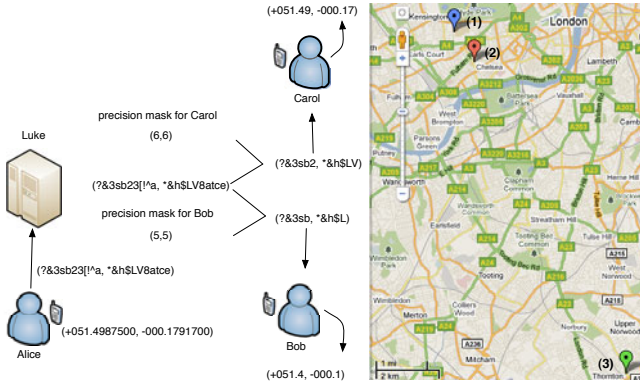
(+051.49, -000.17)

Carol

precision mask for Carol
(6,6)

Luke

(?&3sb2, *&h$LV)

(?&3sb23[!^a, *&h$LV8atce)

precision mask for Bob
(5,5)

(?&3sb, *&h$L)

(?&3sb23[!^a, *&h$LV8atce)

Alice

(+051.4987500, -000.1791700)

Bob

(+051.4, -000.1)

Kensington
(1)
(2)
London
Earls Court
Chelsea
Lambeth
Fulham
Battersea
Brixton
West Brompton
Parsons Green
Clapham
Wandsworth
Streatham Hill
Earlsfield
Tooting Bec Common
Wimbledon Park
Tooting
Tulse Hill
Wimbledon
Colliers Wood
Merton
Mitcham
(3)
Thornton
1 mi
2 km
A3
A4
A24
A23
A214
A205
A3220
A3212
A302
A304
A219
A306
A217
A236
A215
A202
A203
A3036
A3205
A308
A297